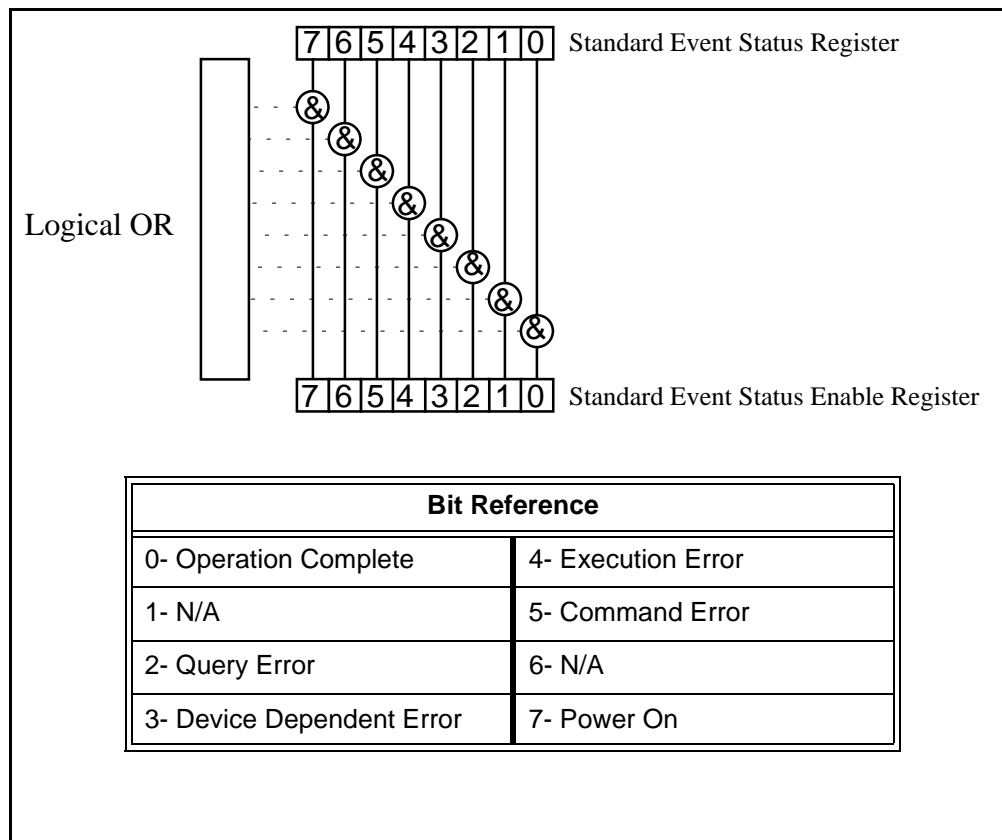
7 6 5 4 3 2 1 0 Standard Event Status Register

&
&
&
&
&
&
&
&

Logical OR

7 6 5 4 3 2 1 0 Standard Event Status Enable Register

| Bit Reference | |
|---|---|
| 0- Operation Complete | 4- Execution Error |
| 1- N/A | 5- Command Error |
| 2- Query Error | 6- N/A |
| 3- Device Dependent Error | 7- Power On |